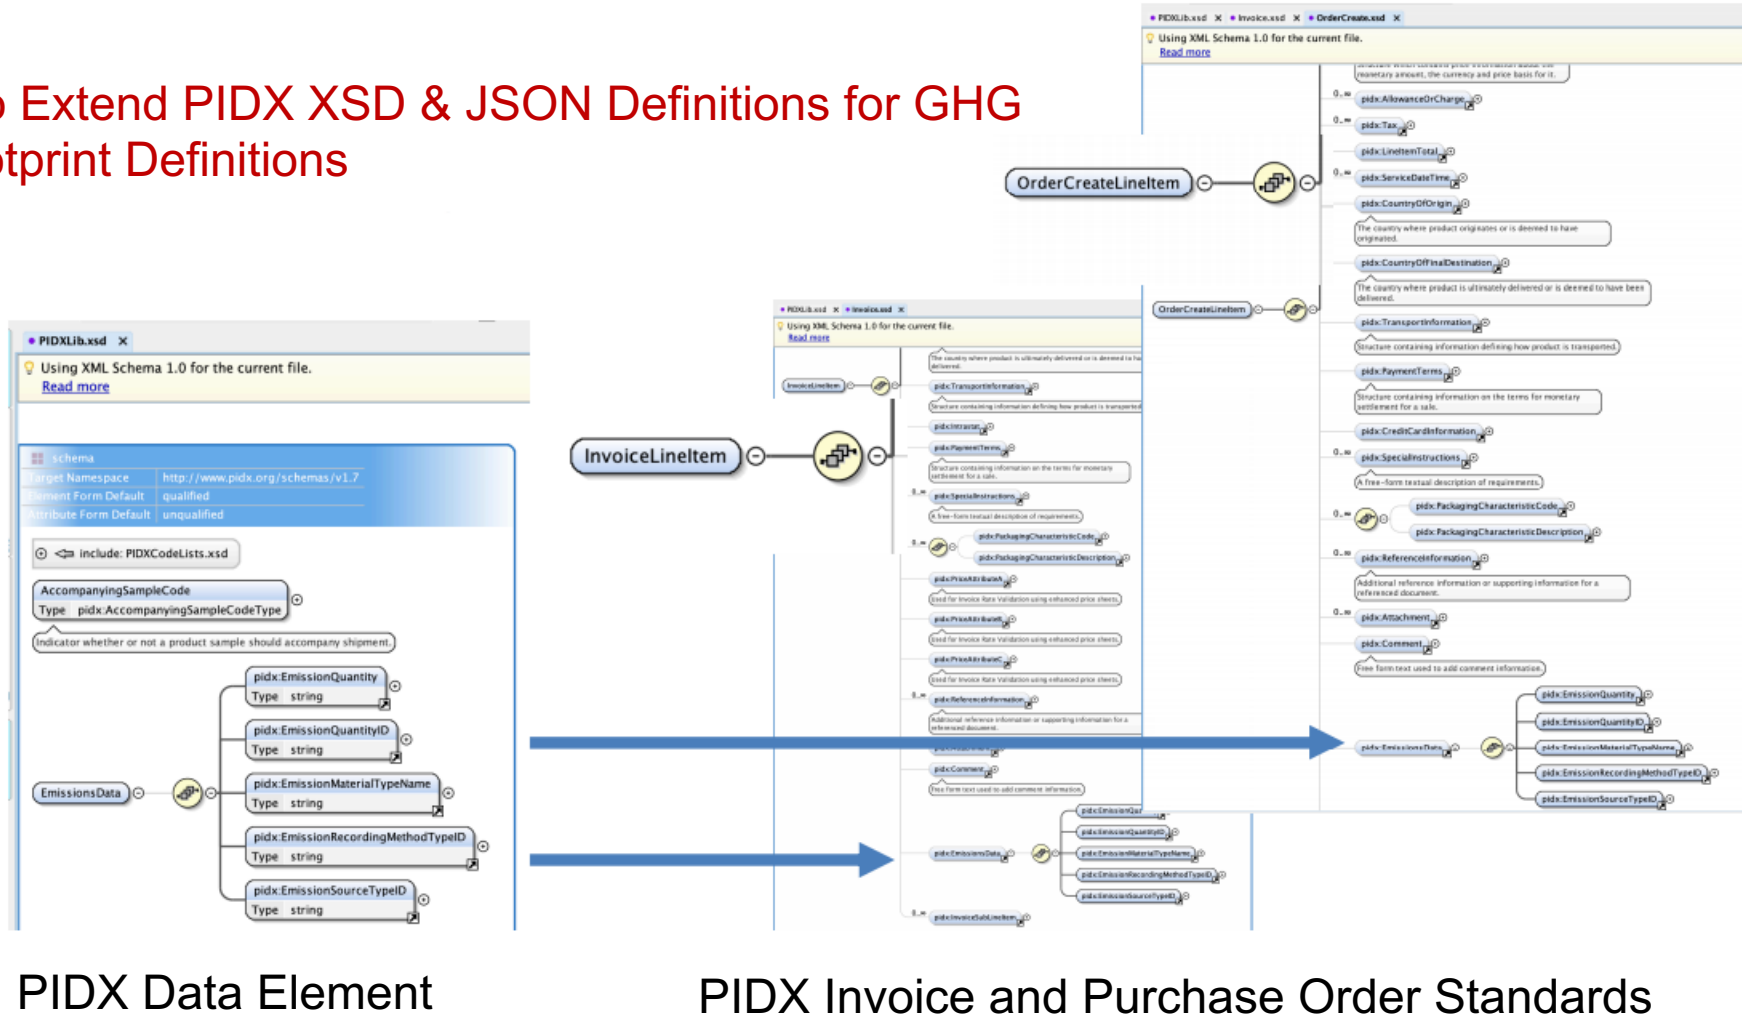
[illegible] Extend PIDX XSD & JSON Definitions for GHG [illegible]tprint Definitions

PIDXLib.xsd ✕

Using XML Schema 1.0 for the current file.
Read more

schema
Target Namespace http://www.pidx.org/schemas/v1.7
Element Form Default qualified
Attribute Form Default unqualified

include: PIDXCodeLists.xsd

AccompanyingSampleCode
Type pidx:AccompanyingSampleCodeType

Indicator whether or not a product sample should accompany shipment.

EmissionsData

pidx:EmissionQuantity
Type string

pidx:EmissionQuantityID
Type string

pidx:EmissionMaterialTypeName
Type string

pidx:EmissionRecordingMethodTypeID
Type string

pidx:EmissionSourceTypeID
Type string

PIDXLib.xsd ✕ Invoice.xsd ✕

Using XML Schema 1.0 for the current file.
Read more

InvoiceLineItem

pidx:TransportInformation
pidx:PaymentTerms
pidx:SpecialInstructions
pidx:PackagingCharacteristicCode
pidx:PackagingCharacteristicDescription
pidx:PriceAttributeA
pidx:PriceAttributeB
pidx:PriceAttributeC
pidx:ReferenceInformation
pidx:Comment
pidx:EmissionsData
pidx:InvoiceSubLineItem

PIDXLib.xsd ✕ Invoice.xsd ✕ OrderCreate.xsd ✕

Using XML Schema 1.0 for the current file.
Read more

OrderCreateLineItem

pidx:AllowanceOrCharge
pidx:Tax
pidx:LineItemTotal
pidx:ServiceDateTime
pidx:CountryOfOrigin
The country where product originates or is deemed to have originated.
pidx:CountryOfFinalDestination
The country where product is ultimately delivered or is deemed to have been delivered.
pidx:TransportInformation
Structure containing information defining how product is transported.
pidx:PaymentTerms
Structure containing information on the terms for monetary settlement for a sale.
pidx:CreditCardInformation
pidx:SpecialInstructions
A free-form textual description of requirements.
pidx:PackagingCharacteristicCode
pidx:PackagingCharacteristicDescription
pidx:ReferenceInformation
Additional reference information or supporting information for a referenced document.
pidx:Attachment
pidx:Comment
Free form text used to add comment information.
pidx:EmissionsData
pidx:EmissionQuantity
pidx:EmissionQuantityID
pidx:EmissionMaterialTypeName
pidx:EmissionRecordingMethodTypeID
pidx:EmissionSourceTypeID

PIDX Data Element

PIDX Invoice and Purchase Order Standards